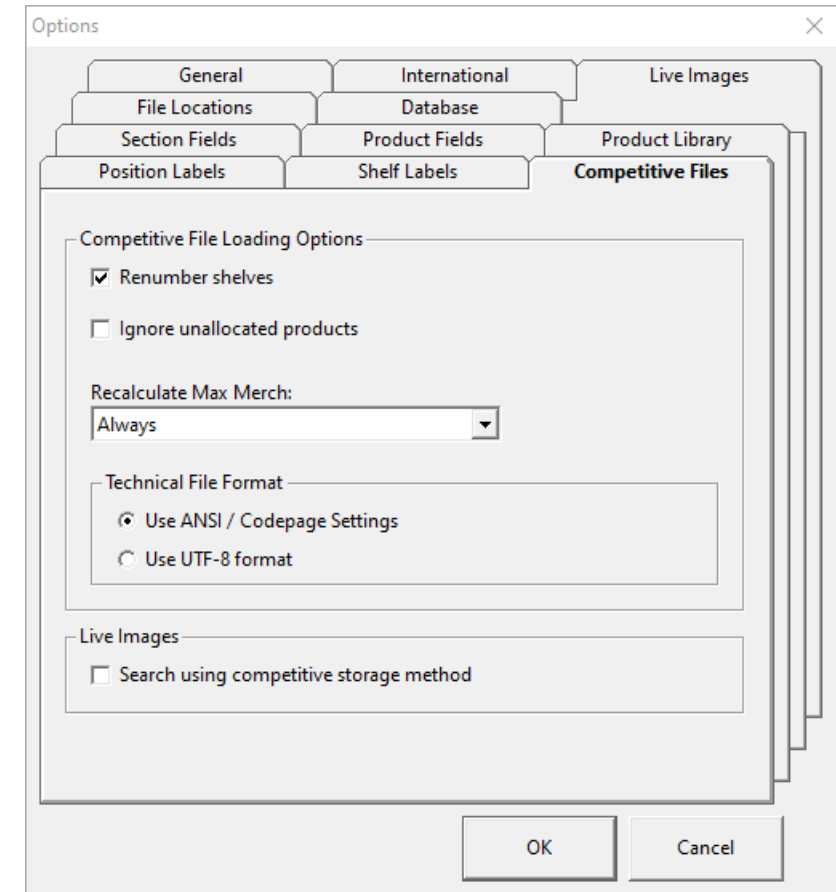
Options

General | International | Live Images
File Locations | Database
Section Fields | Product Fields | Product Library
Position Labels | Shelf Labels | Competitive Files

Competitive File Loading Options

Renumber shelves

Ignore unallocated products

Recalculate Max Merch:

Always

Technical File Format

Use ANSI / Codepage Settings

Use UTF-8 format

Live Images

Search using competitive storage method

OK

Cancel